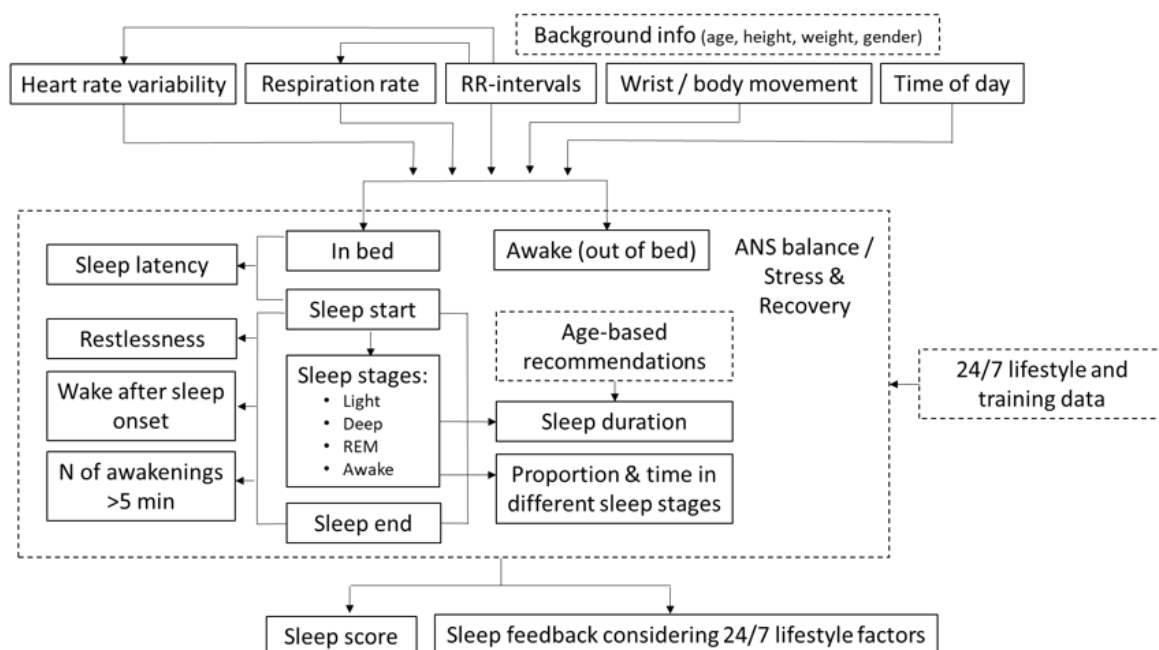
Background info (age, height, weight, gender)

Heart rate variability

Respiration rate

RR-intervals

Wrist / body movement

Time of day

In bed

Awake (out of bed)

ANS balance / Stress & Recovery

Sleep latency

Sleep start

Restlessness

Age-based recommendations

24/7 lifestyle and training data

Sleep stages:
• Light
• Deep
• REM
• Awake

Wake after sleep onset

Sleep duration

N of awakenings >5 min

Proportion & time in different sleep stages

Sleep end

Sleep score

Sleep feedback considering 24/7 lifestyle factors